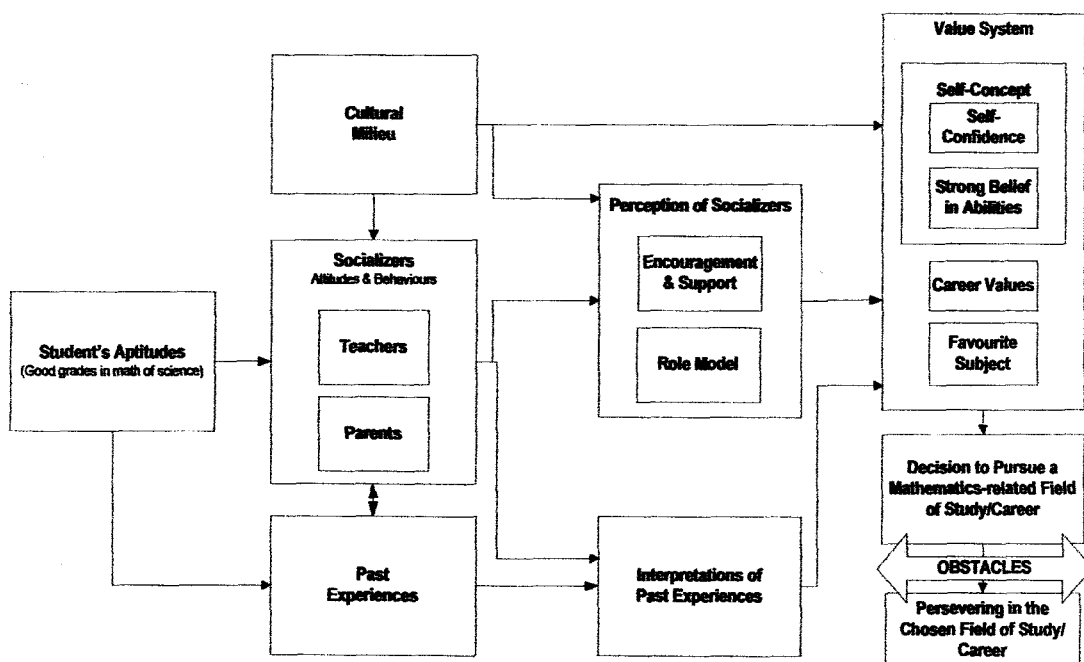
Cultural Milieu

Value System

Self-Concept

Self-Confidence

Strong Belief in Abilities

Perception of Socializers

Encouragement & Support

Role Model

Socializers
Attitudes & Behaviours

Teachers

Parents

Student's Aptitudes
(Good grades in math of science)

Career Values

Favourite Subject

Decision to Pursue a Mathematics-related Field of Study/Career

OBSTACLES

Persevering in the Chosen Field of Study/ Career

Past Experiences

Interpretations of Past Experiences